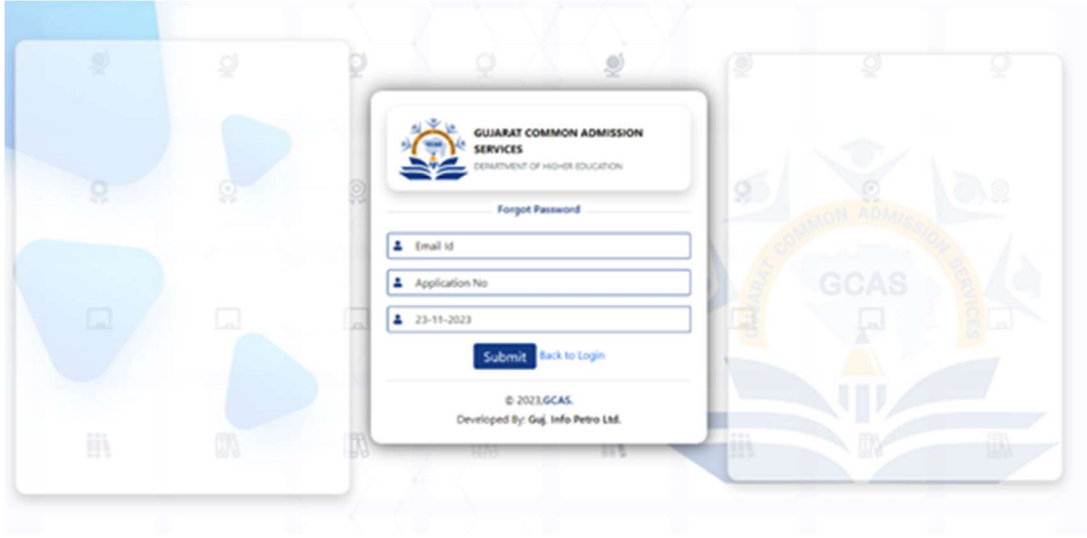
GUJARAT COMMON ADMISSION SERVICES
DEPARTMENT OF HIGHER EDUCATION

Forgot Password

Email Id

Application No

23-11-2023

Submit Back to Login

© 2023,GCAS.
Developed By: Guj. Info Petro Ltd.

GUJARAT COMMON ADMISSION SERVICES
GCAS